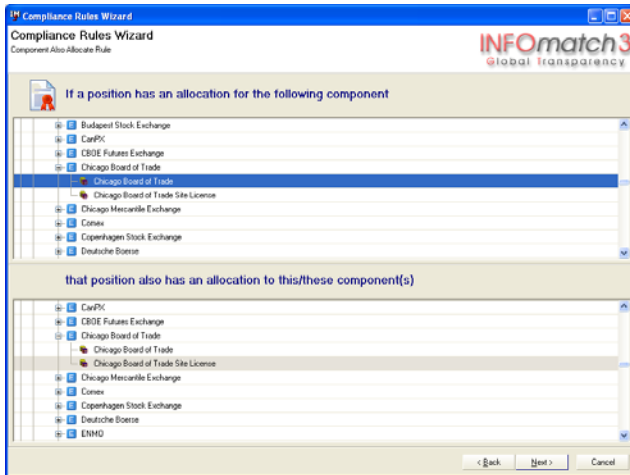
Compliance Rules Wizard

Compliance Rules Wizard
Component Also Allocate Rule

INFOmatch3
Global Transparency

If a position has an allocation for the following component

Budapest Stock Exchange
CanPX
CBOE Futures Exchange
Chicago Board of Trade
Chicago Board of Trade
Chicago Board of Trade Site License
Chicago Mercantile Exchange
Comex
Copenhagen Stock Exchange
Deutsche Boerse

that position also has an allocation to this/these component(s)

CanPX
CBOE Futures Exchange
Chicago Board of Trade
Chicago Board of Trade
Chicago Board of Trade Site License
Chicago Mercantile Exchange
Comex
Copenhagen Stock Exchange
Deutsche Boerse
ENMO

< Back
Next >
Cancel